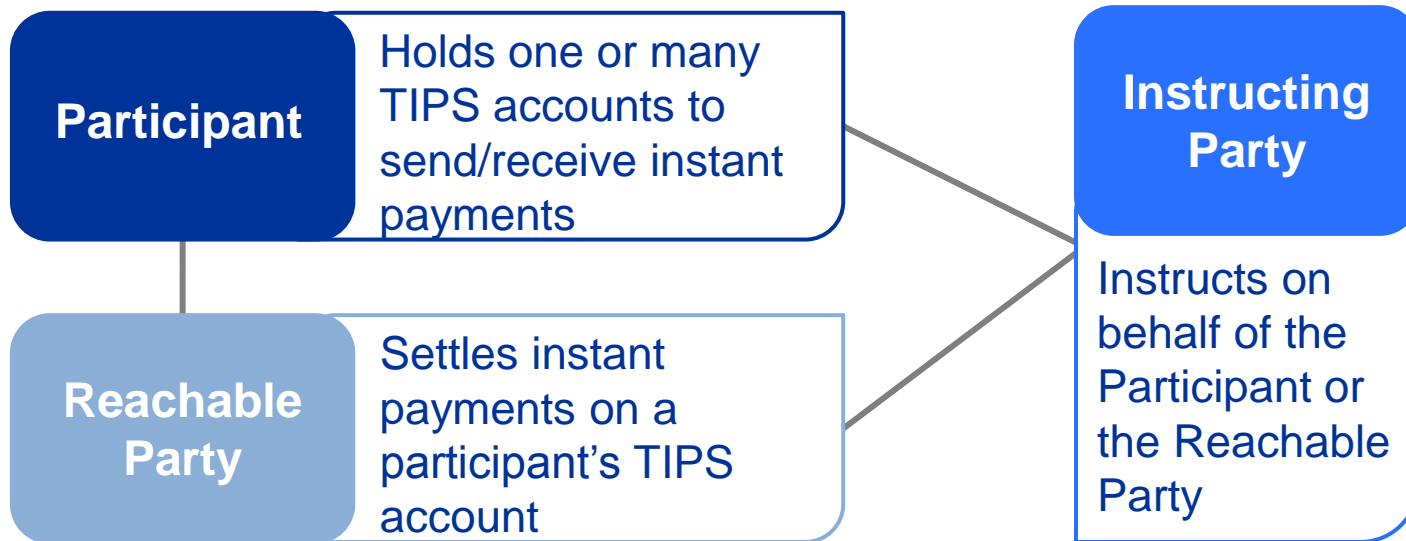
Participant

Holds one or many TIPS accounts to send/receive instant payments

Reachable Party

Settles instant payments on a participant's TIPS account

Instructing Party

Instructs on behalf of the Participant or the Reachable Party